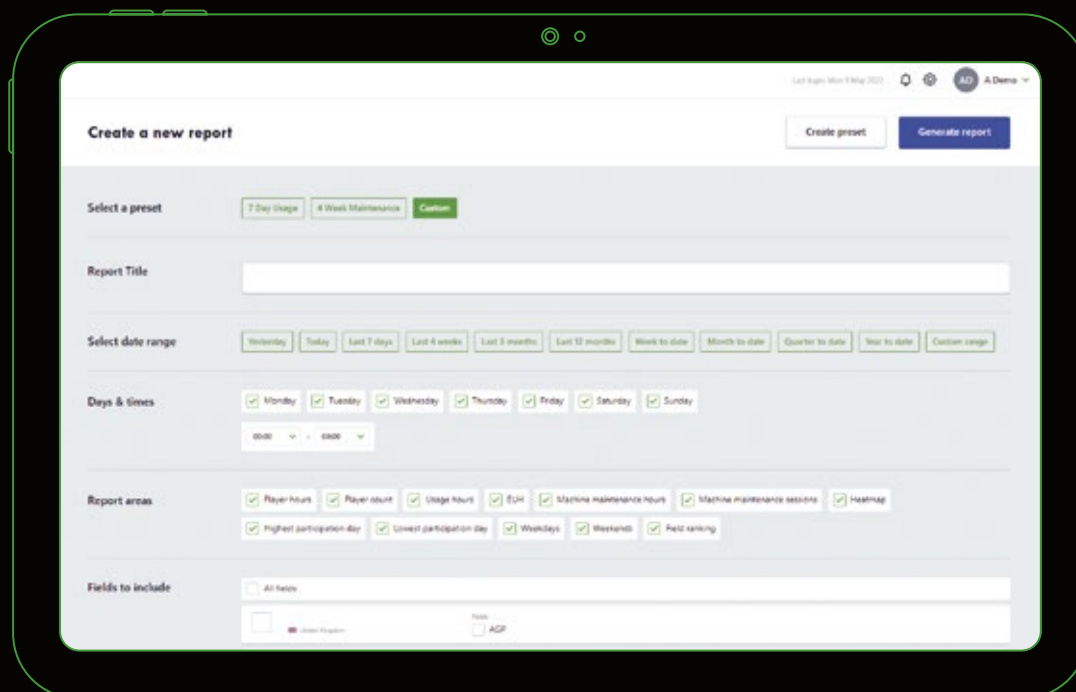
Last login: Mon 9 May 2022

AD A Demo

Create a new report

Create preset

Generate report

Select a preset

7 Day Usage

4 Week Maintenance

Custom

Report Title

Select date range

Yesterday

Today

Last 7 days

Last 4 weeks

Last 3 months

Last 12 months

Week to date

Month to date

Quarter to date

Year to date

Custom range

Days & times

Monday

Tuesday

Wednesday

Thursday

Friday

Saturday

Sunday

00:00 - 00:00

Report areas

Player hours

Player count

Usage hours

EUH

Machine maintenance hours

Machine maintenance sessions

Heatmap

Highest participation day

Lowest participation day

Weekdays

Weekends

Field ranking

Fields to include

All fields

United Kingdom

Fields

AGP